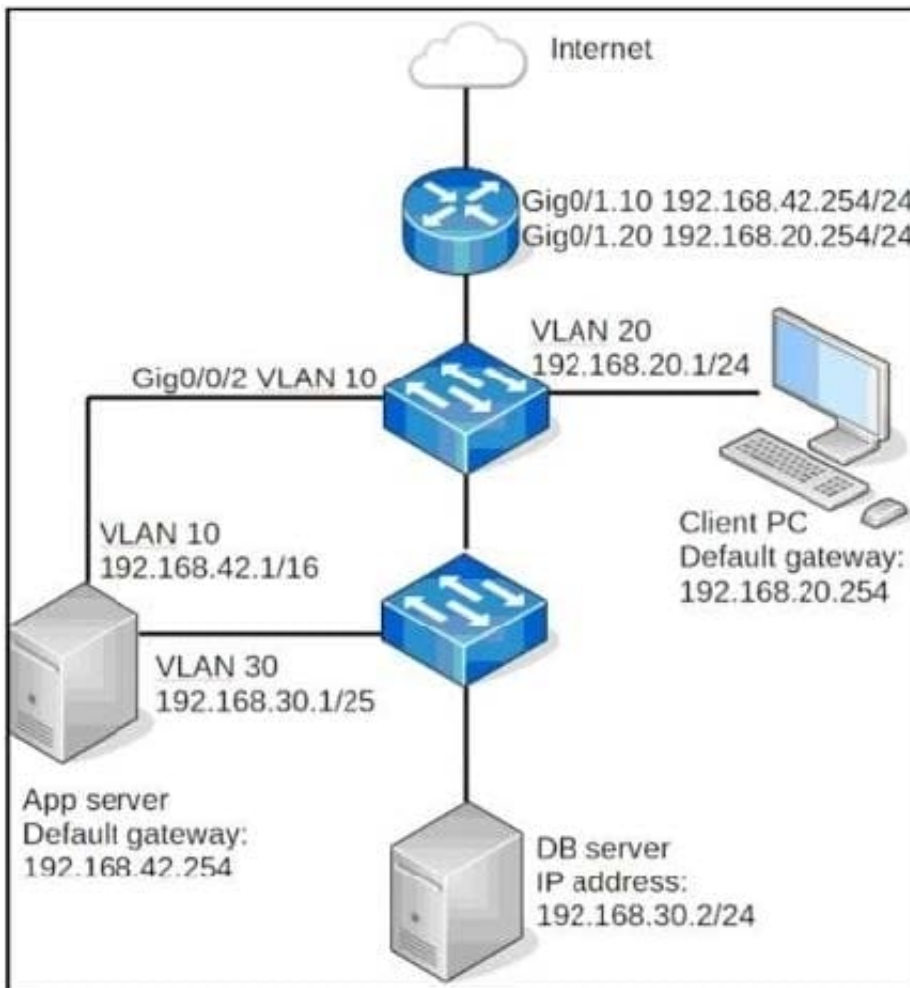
Internet

Gig0/1.10 192.168.42.254/24
Gig0/1.20 192.168.20.254/24

VLAN 20
192.168.20.1/24

Gig0/0/2 VLAN 10

Client PC
Default gateway:
192.168.20.254

VLAN 10
192.168.42.1/16

VLAN 30
192.168.30.1/25

App server
Default gateway:
192.168.42.254

DB server
IP address:
192.168.30.2/24